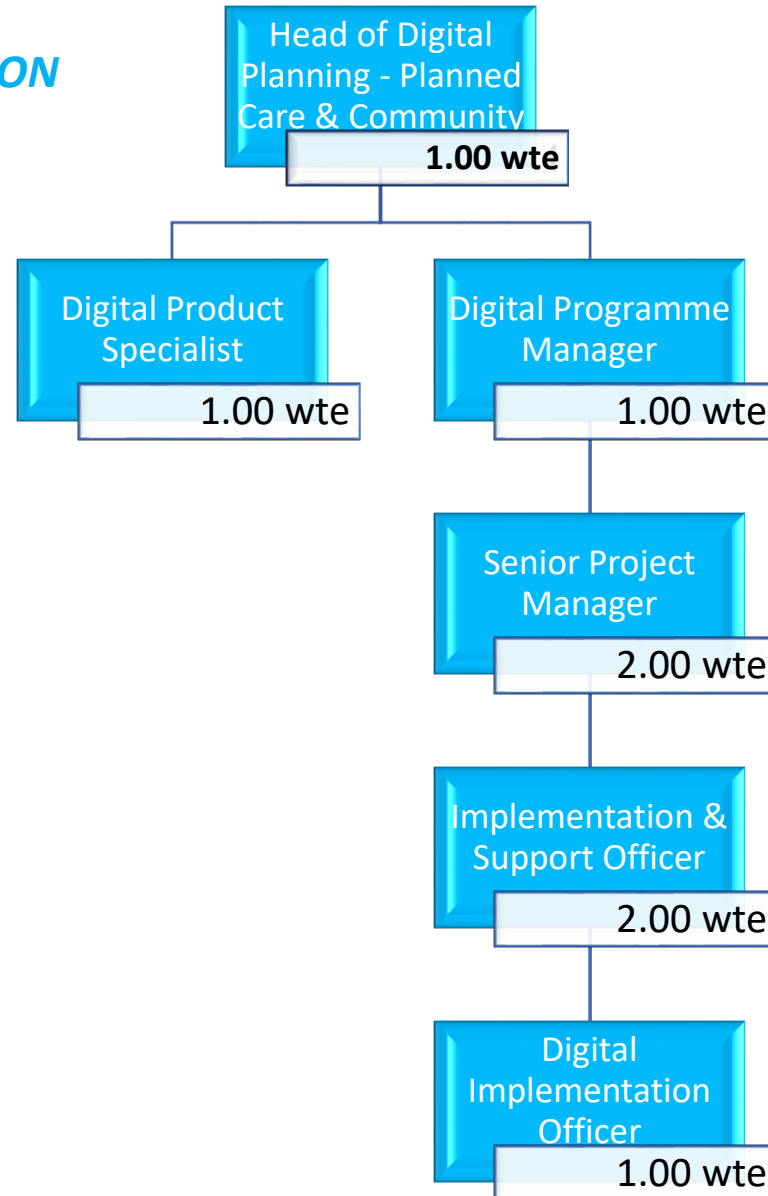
ON

Head of Digital Planning - Planned Care & Community
1.00 wte

Digital Product Specialist
1.00 wte

Digital Programme Manager
1.00 wte

Senior Project Manager
2.00 wte

Implementation & Support Officer
2.00 wte

Digital Implementation Officer
1.00 wte